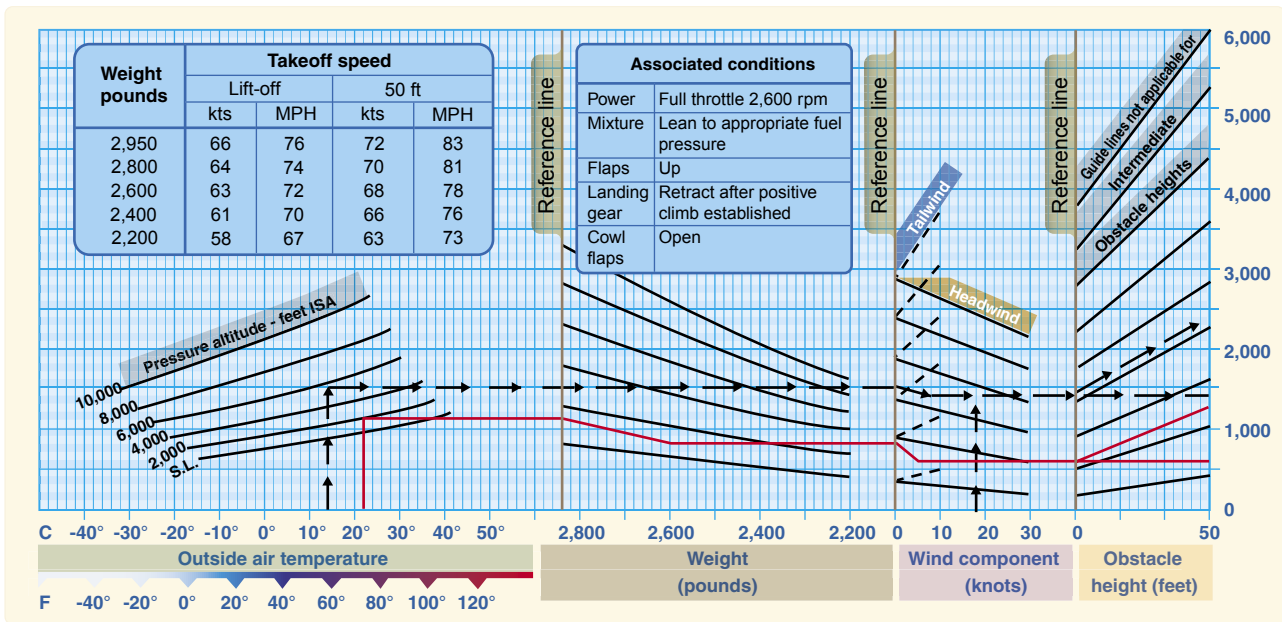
| Weight pounds | Takeoff speed Lift-off kts | Lift-off MPH | 50 ft kts | 50 ft MPH |
|---|---|---|---|---|
| 2,950 | 66 | 76 | 72 | 83 |
| 2,800 | 64 | 74 | 70 | 81 |
| 2,600 | 63 | 72 | 68 | 78 |
| 2,400 | 61 | 70 | 66 | 76 |
| 2,200 | 58 | 67 | 63 | 73 |

Associated conditions

| | |
|---|---|
| Power | Full throttle 2,600 rpm |
| Mixture | Lean to appropriate fuel pressure |
| Flaps | Up |
| Landing gear | Retract after positive climb established |
| Cowl flaps | Open |

Reference line

Reference line

Reference line

Pressure altitude - feet ISA

10,000
8,000
6,000
4,000
2,000
S.L.

Tailwind

Headwind

Guide lines not applicable for

Intermediate

Obstacle heights

6,000
5,000
4,000
3,000
2,000
1,000
0

C -40° -30° -20° -10° 0° 10° 20° 30° 40° 50°

2,800 2,600 2,400 2,200

0 10 20 30

0 50

Outside air temperature

F -40° -20° 0° 20° 40° 60° 80° 100° 120°

Weight (pounds)

Wind component (knots)

Obstacle height (feet)